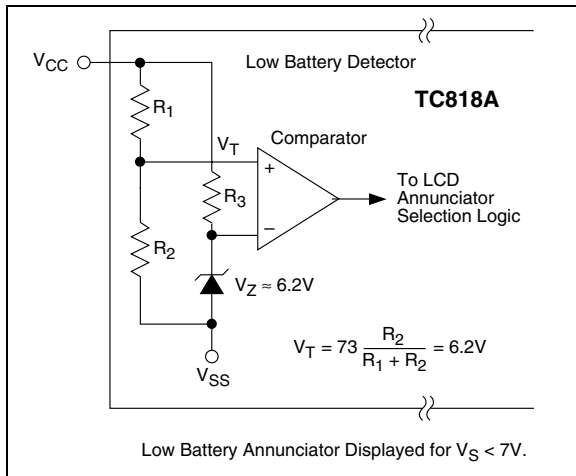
$V_{CC}$

Low Battery Detector

TC818A

$R_1$

$V_T$

Comparator

+

$R_3$

−

To LCD Annunciator Selection Logic

$R_2$

$V_Z \approx 6.2V$

$V_T = 73 \frac{R_2}{R_1 + R_2} = 6.2V$

$V_{SS}$

Low Battery Annunciator Displayed for $V_S < 7V$.